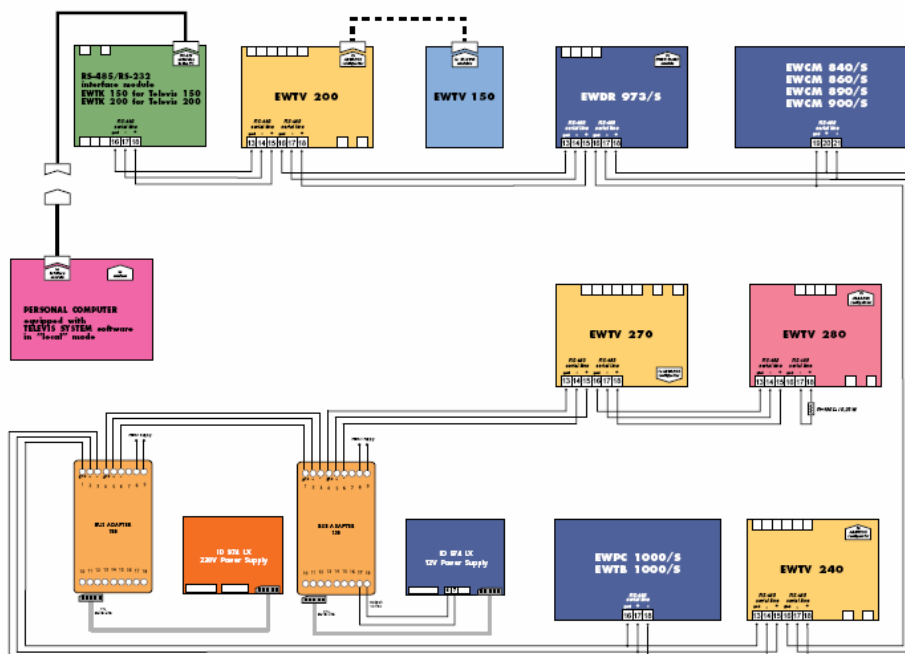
RS-485/RS-232
interface module
EWTK 150 for Televis 150
EWTK 200 for Televis 200

16 17 18

EWTV 200

RS-485 serial line
RS-485 serial line
13 14 15 16 17 18

EWTV 150

EWDR 973/S

RS-485 serial line
RS-485 serial line
13 14 15 16 17 18

EWCM 840/S
EWCM 860/S
EWCM 890/S
EWCM 900/S

RS-485 serial line
19 20 21

PERSONAL COMPUTER
equipped with
TELEVIS SYSTEM software
in "local" mode

EWTV 270

RS-485 serial line
RS-485 serial line
13 14 15 16 17 18

EWTV 280

RS-485 serial line
RS-485 serial line
13 14 15 16 17 18

1 2 3 4 5 6 7 8 9

BUS ADAPTER
150

10 11 12 13 14 15 16 17 18

ID 974 LX
230V Power Supply

1 2 3 4 5 6 7 8 9

BUS ADAPTER
150

10 11 12 13 14 15 16 17 18

ID 974 LX
12V Power Supply

EWPC 1000/S
EWTB 1000/S

RS-485 serial line
16 17 18

EWTV 240

RS-485 serial line
RS-485 serial line
13 14 15 16 17 18